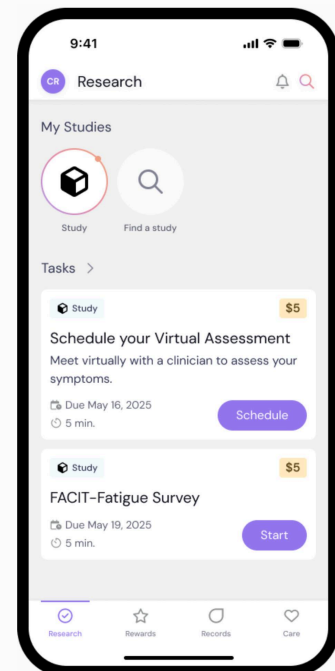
9:41

CR Research

My Studies

Study

Find a study

Tasks >

Study

$5

Schedule your Virtual Assessment

Meet virtually with a clinician to assess your symptoms.

Due May 16, 2025

5 min.

Schedule

Study

$5

FACIT-Fatigue Survey

Due May 19, 2025

5 min.

Start

Research

Rewards

Records

Care